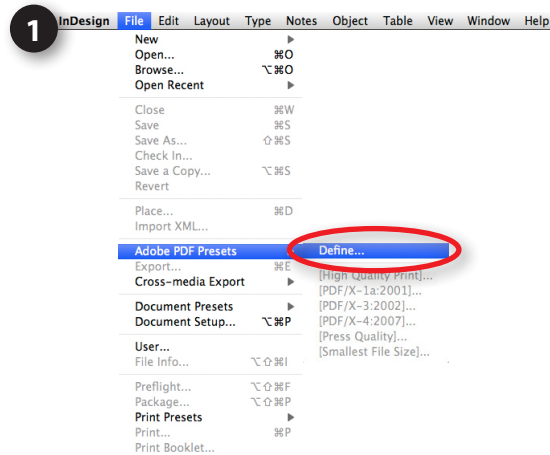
1

InDesign File Edit Layout Type Notes Object Table View Window Help

New ▶
Open... ⌘O
Browse... ⌥⌘O
Open Recent ▶

Close ⌘W
Save ⌘S
Save As... ⇧⌘S
Check In...
Save a Copy... ⌥⌘S
Revert

Place... ⌘D
Import XML...

Adobe PDF Presets
Export... ⌘E
Cross-media Export ▶

Document Presets ▶
Document Setup... ⌥⌘P

User...
File Info... ⌥⇧⌘I

Preflight... ⌥⇧⌘F
Package... ⌥⇧⌘P
Print Presets ▶
Print... ⌘P
Print Booklet...

Define...
[High Quality Print]...
[PDF/X-1a:2001]...
[PDF/X-3:2002]...
[PDF/X-4:2007]...
[Press Quality]...
[Smallest File Size]...